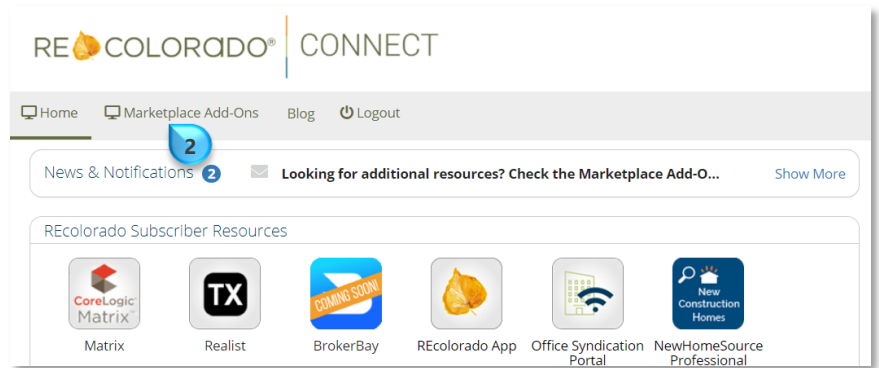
RE COLORADO® CONNECT

Home Marketplace Add-Ons Blog Logout

2

News & Notifications 2 Looking for additional resources? Check the Marketplace Add-O... Show More

REcolorado Subscriber Resources

CoreLogic Matrix™
Matrix

TX
Realist

COMING SOON!
BrokerBay

REcolorado App

Office Syndication Portal

New Construction Homes
NewHomeSource Professional